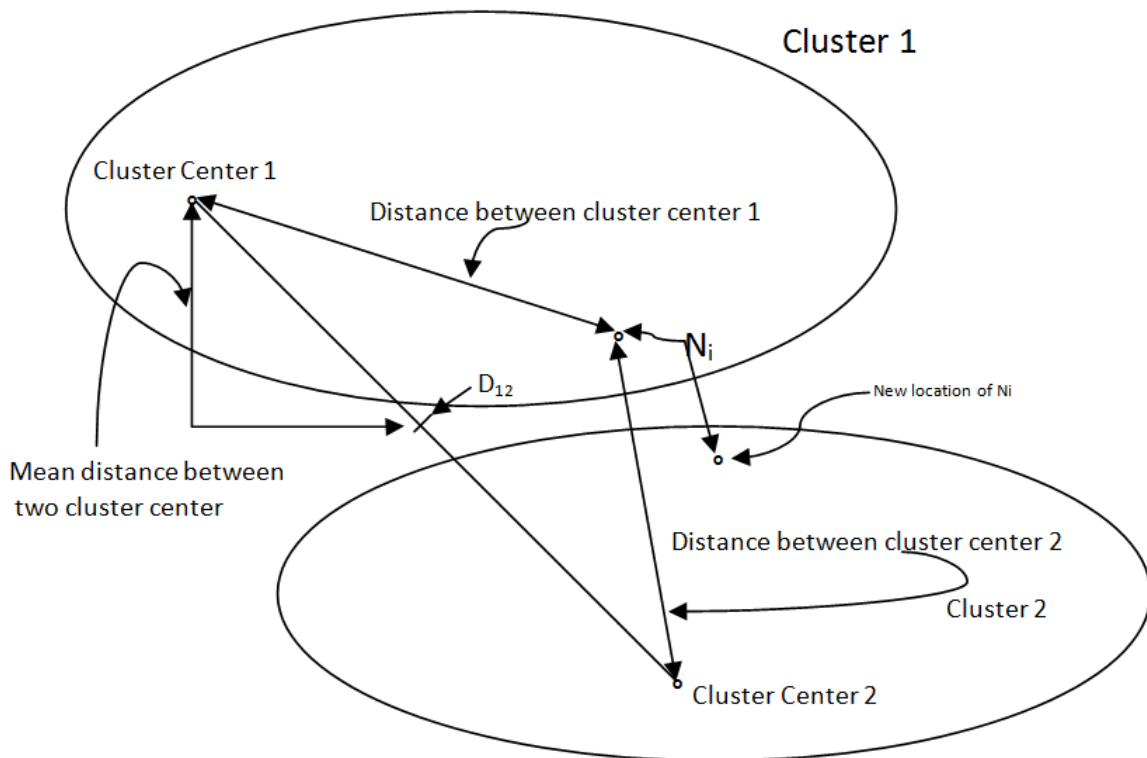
Cluster 1

Cluster Center 1

Distance between cluster center 1

$N_i$

$D_{12}$

New location of Ni

Mean distance between two cluster center

Distance between cluster center 2

Cluster 2

Cluster Center 2